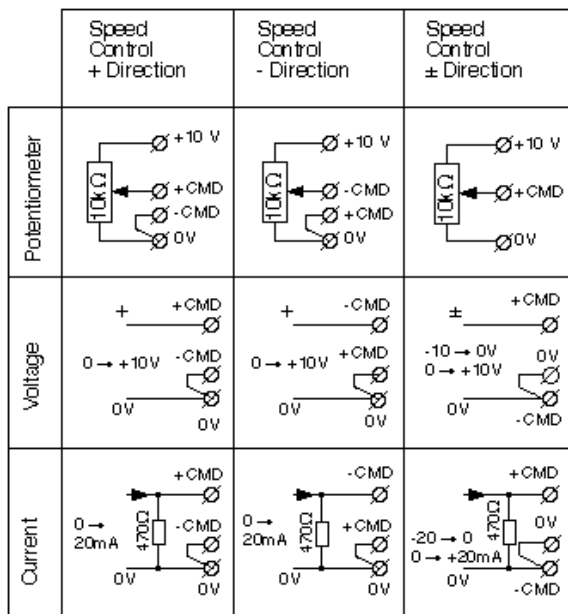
| | Speed Control + Direction | Speed Control - Direction | Speed Control ± Direction |
|---|---|---|---|
| Potentiometer | 10kΩ +10 V +CMD -CMD 0V | 10kΩ +10 V -CMD +CMD 0V | 10kΩ +10 V +CMD 0V |
| Voltage | + +CMD 0 → +10V -CMD 0V 0V | + -CMD 0 → +10V +CMD 0V 0V | ± +CMD -10 → 0V 0 → +10V 0V 0V -CMD |
| Current | +CMD 0 → 20mA 470Ω -CMD 0V 0V | -CMD 0 → 20mA 470Ω +CMD 0V 0V | +CMD -20 → 0 0 → +20mA 470Ω 0V 0V -CMD |